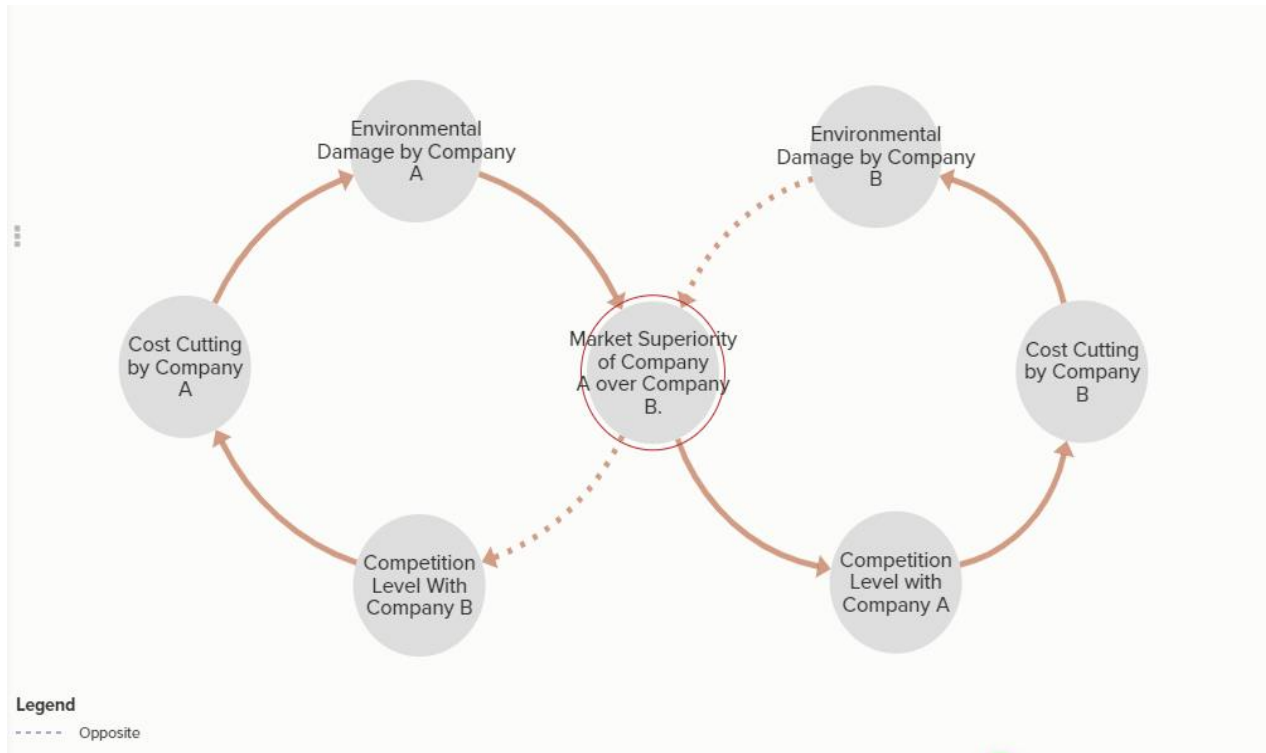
Environmental Damage by Company A

Environmental Damage by Company B

Cost Cutting by Company A

Market Superiority of Company A over Company B.

Cost Cutting by Company B

Competition Level With Company B

Competition Level with Company A

Legend
Opposite